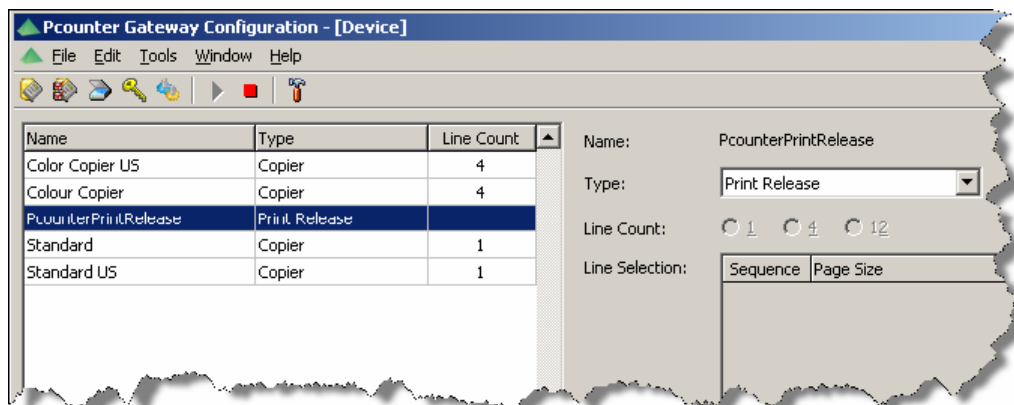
Pcounter Gateway Configuration - [Device]

File Edit Tools Window Help

| Name | Type | Line Count |
|---|---|---|
| Color Copier US | Copier | 4 |
| Colour Copier | Copier | 4 |
| PcounterPrintRelease | Print Release | |
| Standard | Copier | 1 |
| Standard US | Copier | 1 |

Name: PcounterPrintRelease

Type: Print Release

Line Count: 1 4 12

Line Selection:

| Sequence | Page Size |
|---|---|